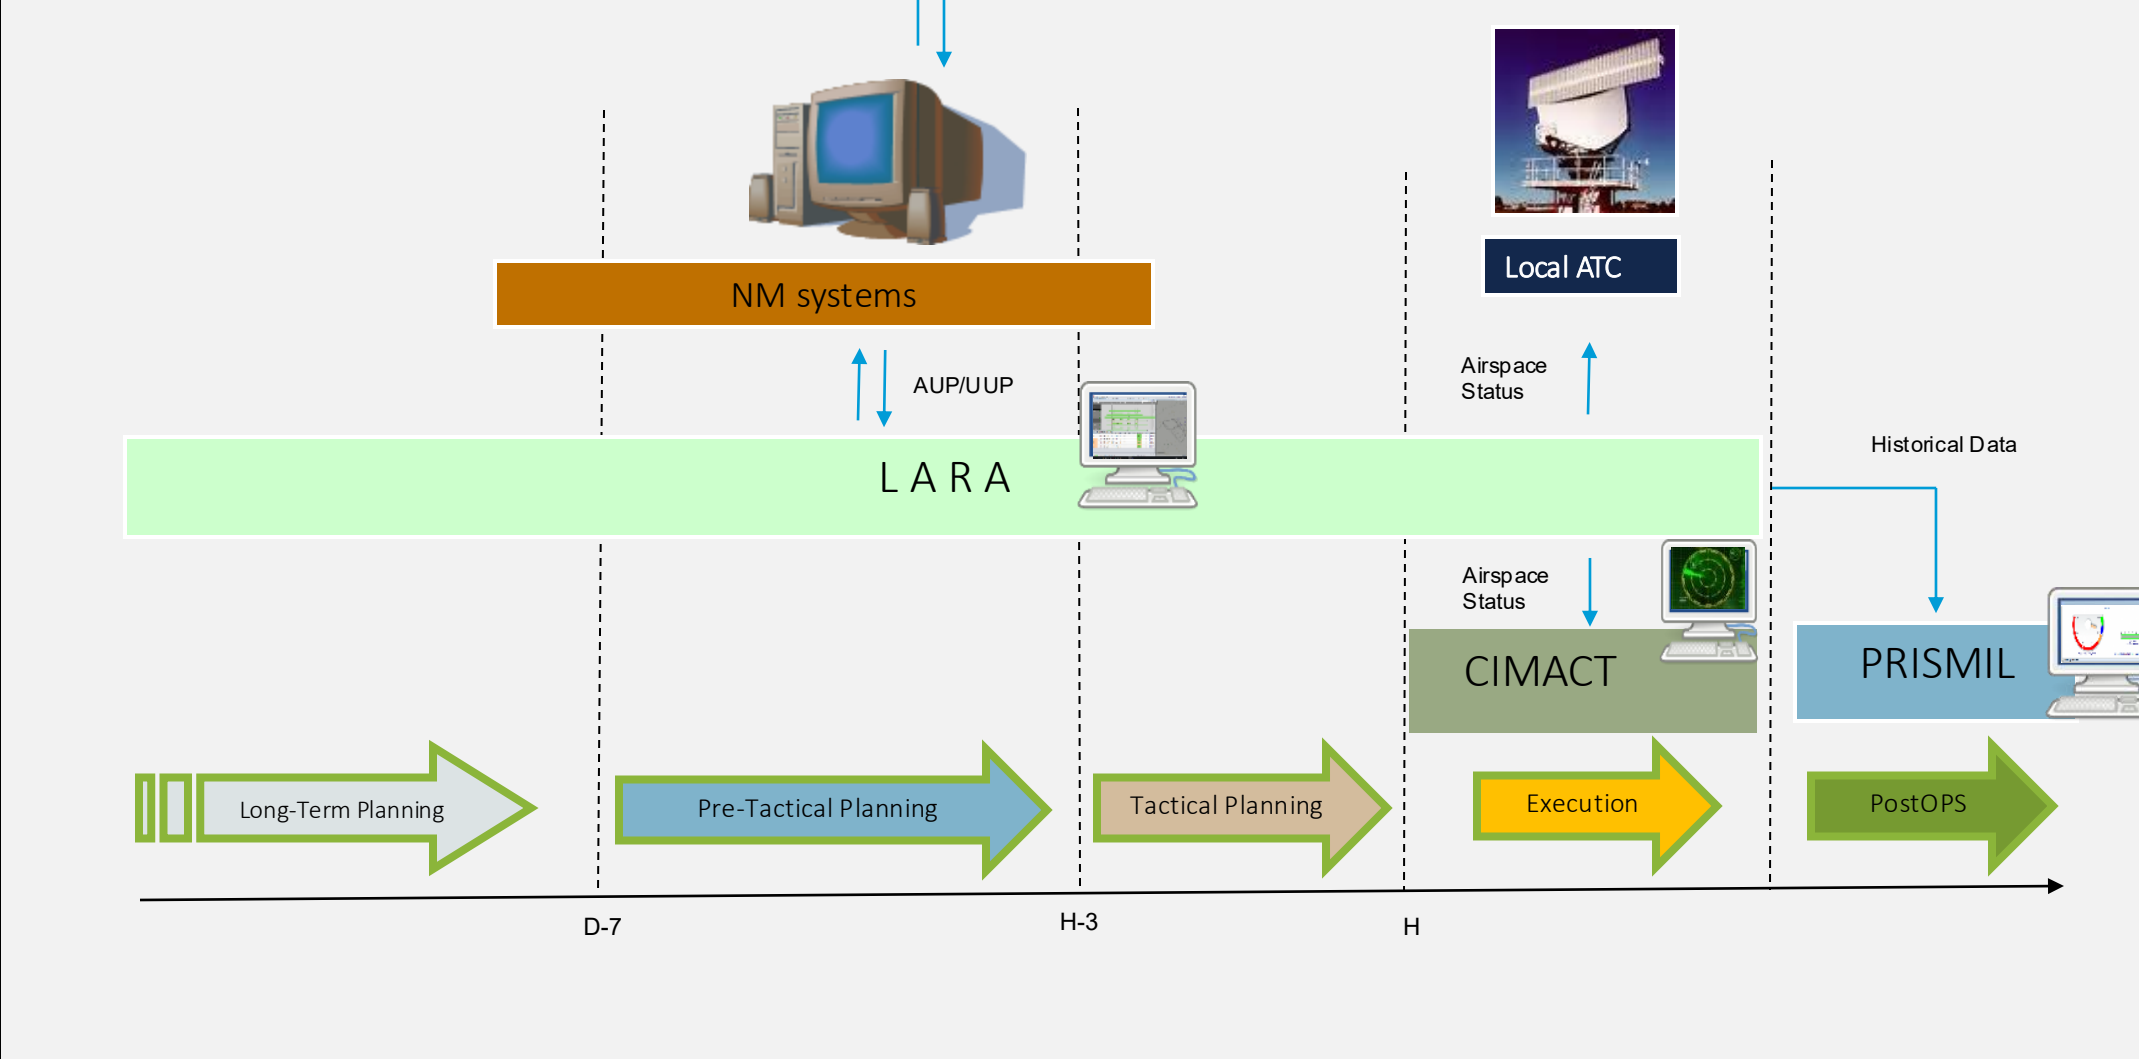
Local ATC

NM systems

AUP/UUP

Airspace Status

Historical Data

L A R A

Airspace Status

CIMACT

PRISMIL

Long-Term Planning

Pre-Tactical Planning

Tactical Planning

Execution

PostOPS

D-7

H-3

H